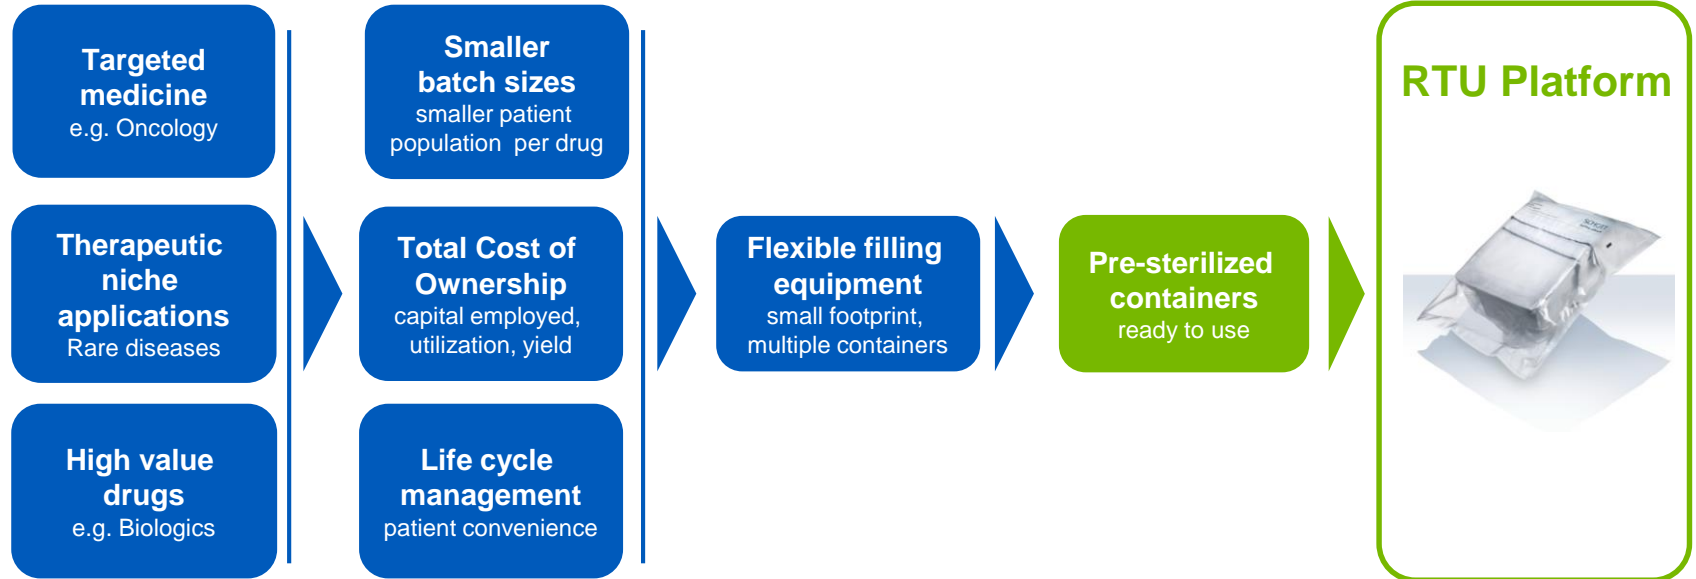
Targeted medicine
e.g. Oncology

Therapeutic niche applications
Rare diseases

High value drugs
e.g. Biologics

Smaller batch sizes
smaller patient population per drug

Total Cost of Ownership
capital employed, utilization, yield

Life cycle management
patient convenience

Flexible filling equipment
small footprint, multiple containers

Pre-sterilized containers
ready to use

RTU Platform